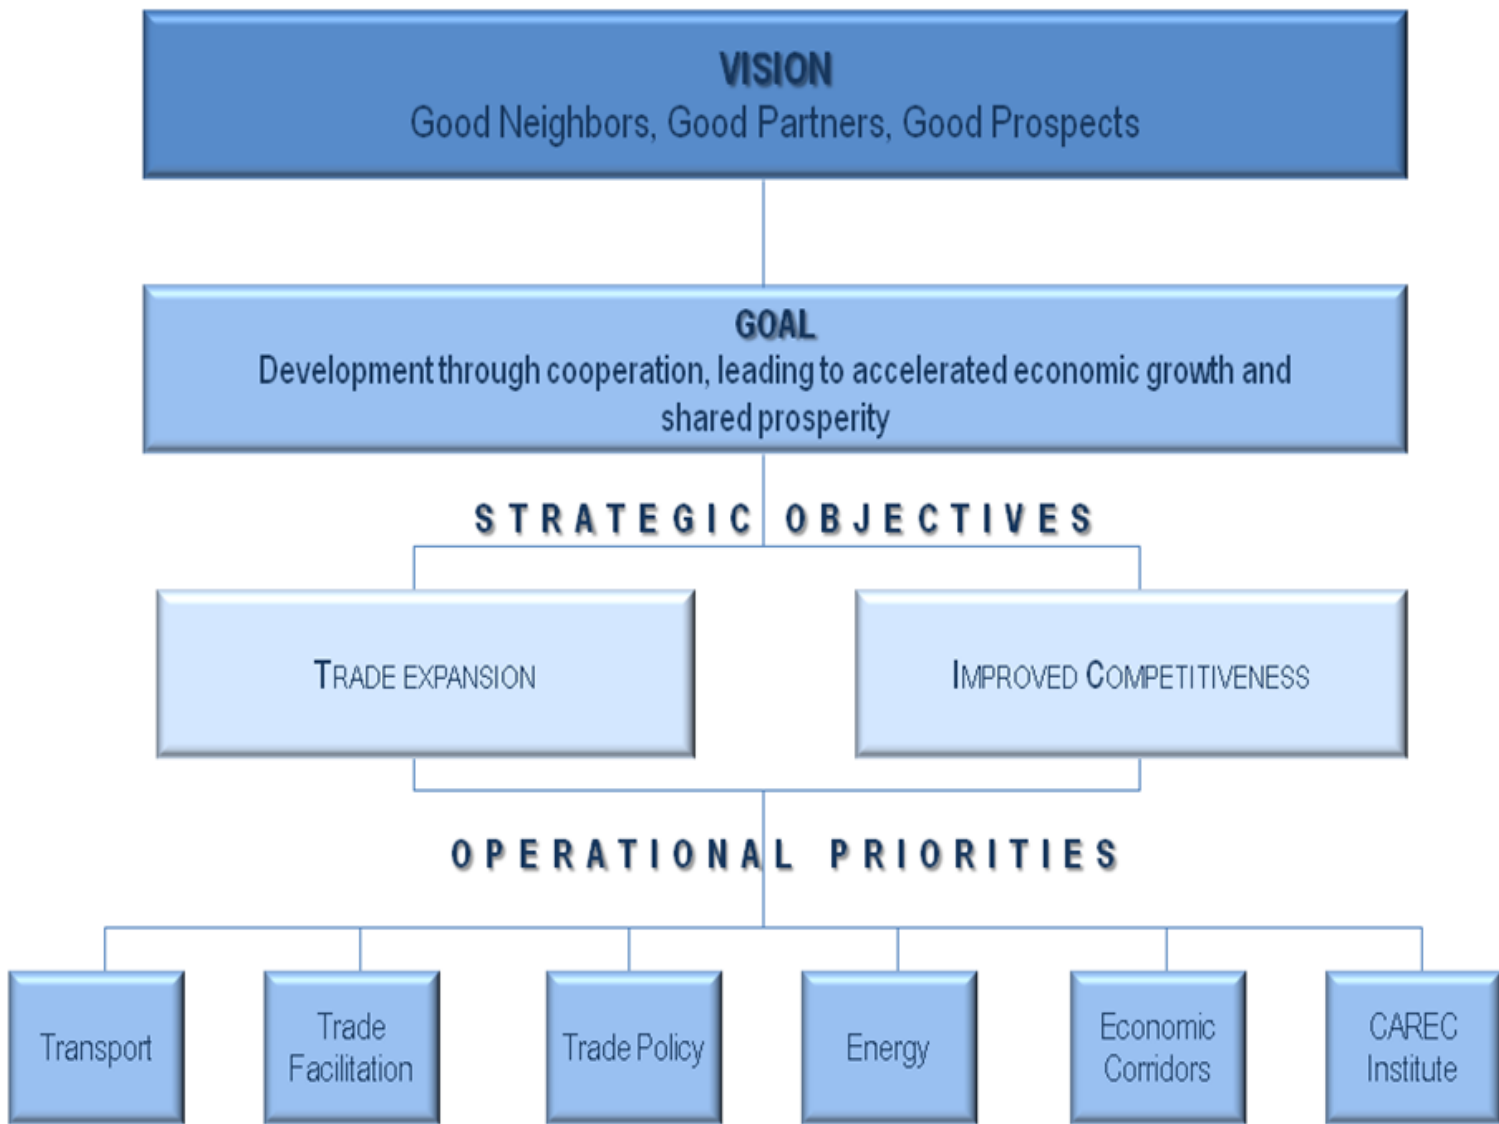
VISION
Good Neighbors, Good Partners, Good Prospects

GOAL
Development through cooperation, leading to accelerated economic growth and shared prosperity

STRATEGIC OBJECTIVES

TRADE EXPANSION

IMPROVED COMPETITIVENESS

OPERATIONAL PRIORITIES

Transport

Trade Facilitation

Trade Policy

Energy

Economic Corridors

CAREC Institute